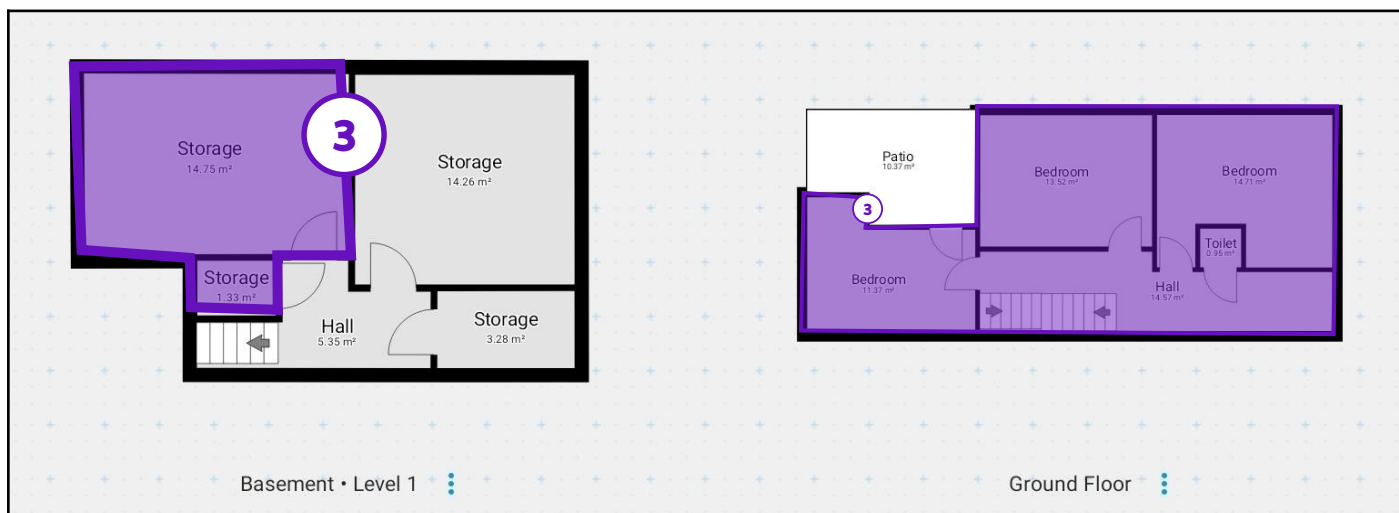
Storage
14.75 m²

3

Storage
14.26 m²

Storage
1.33 m²

Hall
5.35 m²

Storage
3.28 m²

Basement • Level 1

Patio
10.37 m²

Bedroom
13.52 m²

Bedroom
14.71 m²

3

Toilet
0.95 m²

Bedroom
11.37 m²

Hall
14.57 m²

Ground Floor